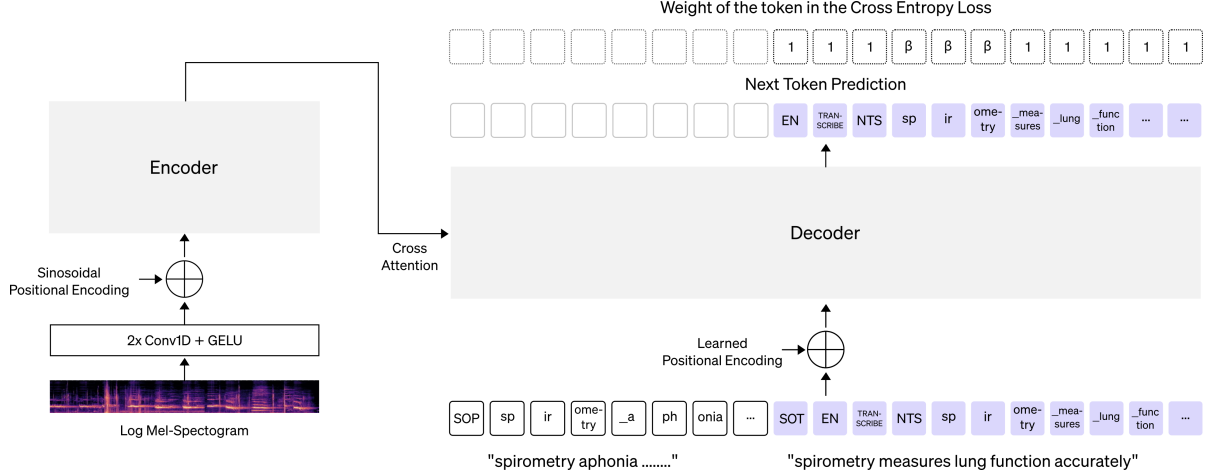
Weight of the token in the Cross Entropy Loss

| | | | | | | | | 1 | 1 | 1 | β | β | β | 1 | 1 | 1 | 1 | 1 |
|---|---|---|---|---|---|---|---|---|---|---|---|---|---|---|---|---|---|---|

Next Token Prediction

| | | | | | | | | EN | TRANSCRIBE | NTS | sp | ir | ometry | _measures | _lung | _function | ... | ... |
|---|---|---|---|---|---|---|---|---|---|---|---|---|---|---|---|---|---|---|

Encoder

Sinosoidal Positional Encoding

2x Conv1D + GELU

Log Mel-Spectogram

Cross Attention

Decoder

Learned Positional Encoding

| SOP | sp | ir | ometry | _a | ph | onia | ... | SOT | EN | TRANSCRIBE | NTS | sp | ir | ometry | _measures | _lung | _function | ... |
|---|---|---|---|---|---|---|---|---|---|---|---|---|---|---|---|---|---|---|

"spirometry aphonia ........"

"spirometry measures lung function accurately"